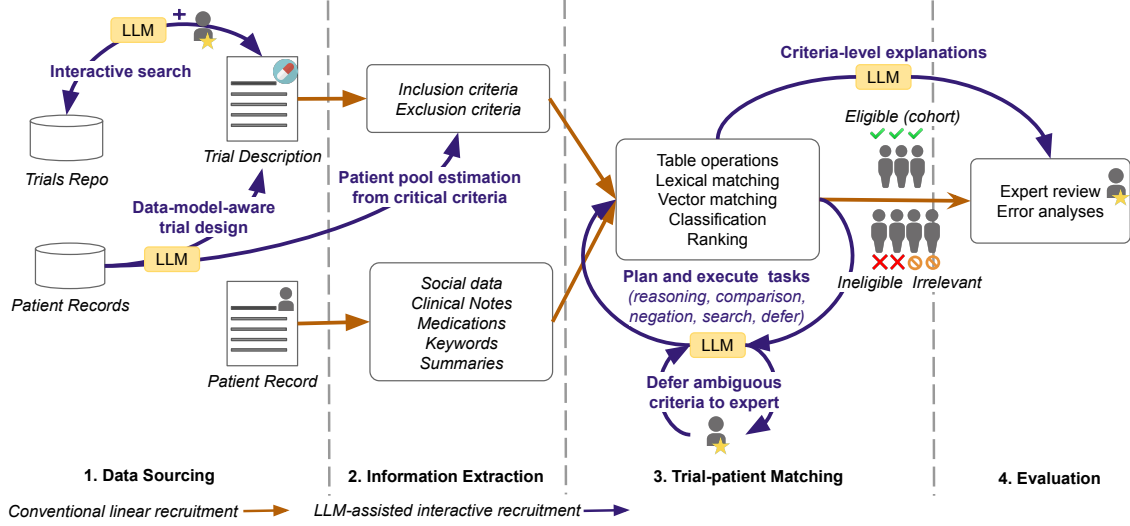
LLM
+
Interactive search
Trials Repo
Trial Description
Data-model-aware trial design
Patient Records
LLM
Patient Record
Inclusion criteria
Exclusion criteria
Patient pool estimation from critical criteria
Social data
Clinical Notes
Medications
Keywords
Summaries
Criteria-level explanations
LLM
Table operations
Lexical matching
Vector matching
Classification
Ranking
Eligible (cohort)
Ineligible
Irrelevant
Plan and execute tasks
(reasoning, comparison, negation, search, defer)
LLM
Defer ambiguous criteria to expert
Expert review
Error analyses
1. Data Sourcing
2. Information Extraction
3. Trial-patient Matching
4. Evaluation
Conventional linear recruitment
LLM-assisted interactive recruitment